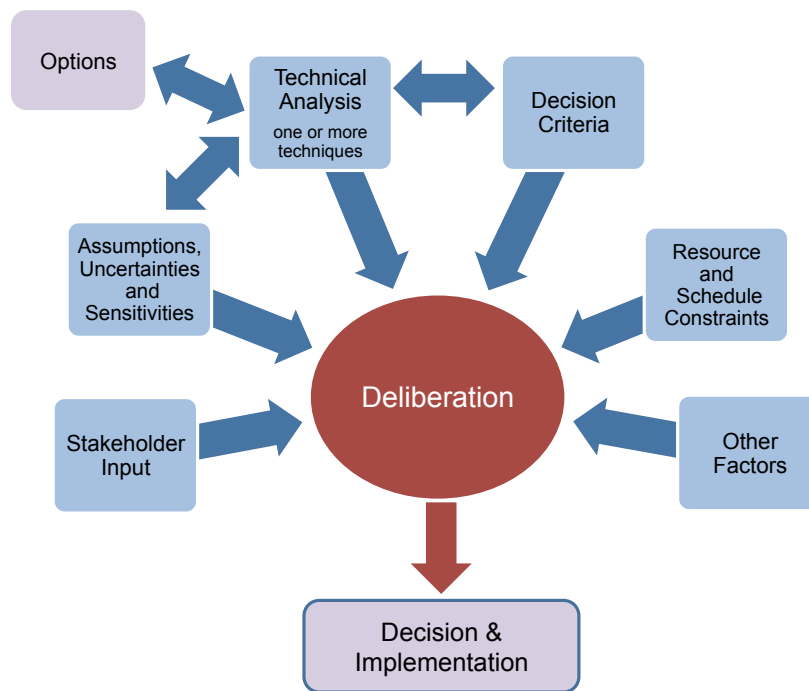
Options

Technical Analysis
one or more techniques

Decision Criteria

Assumptions, Uncertainties and Sensitivities

Resource and Schedule Constraints

Deliberation

Stakeholder Input

Other Factors

Decision & Implementation